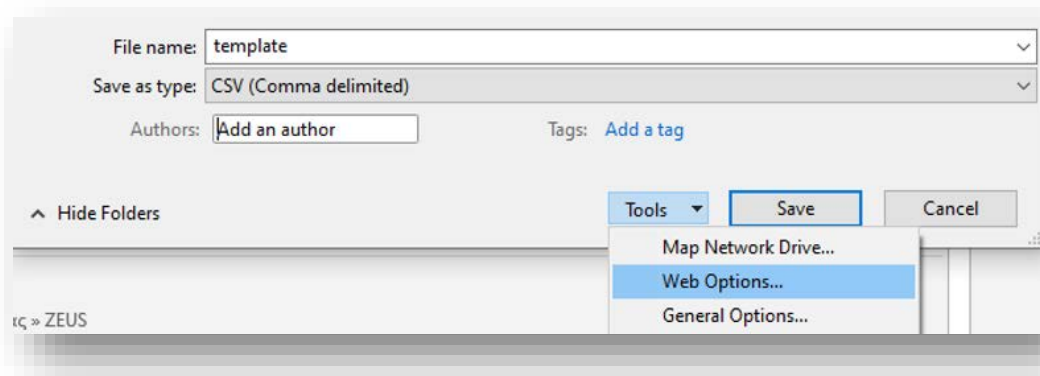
File name: template

Save as type: CSV (Comma delimited)

Authors: Add an author

Tags: Add a tag

Hide Folders

Tools

Save

Cancel

Map Network Drive...

Web Options...

General Options...

ις » ZEUS